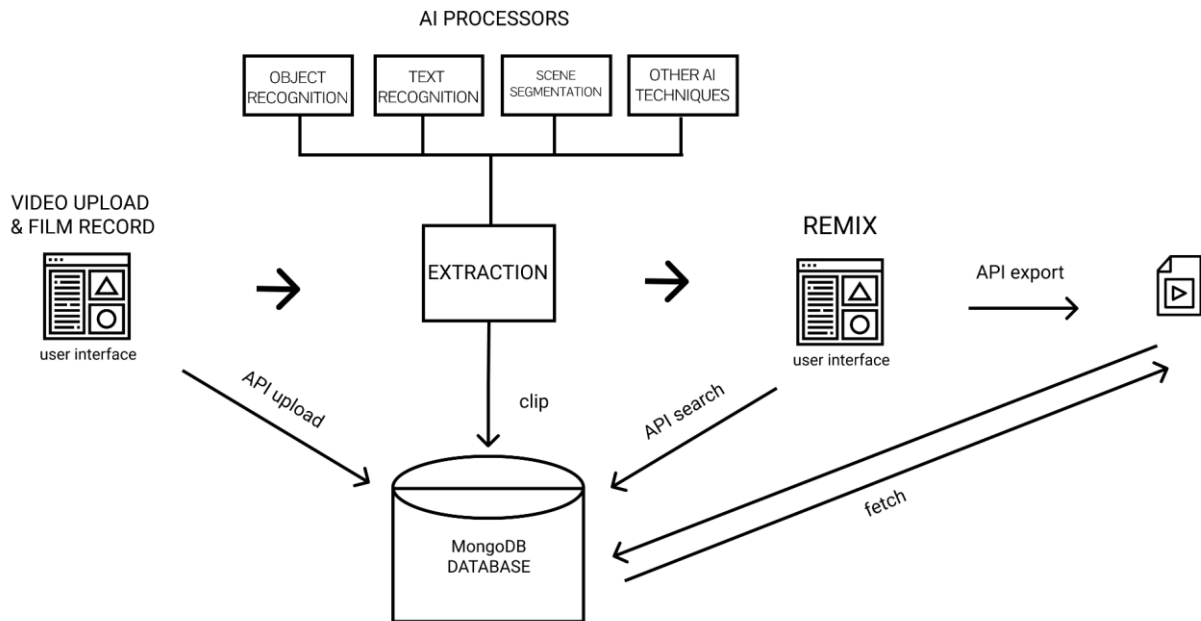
AI PROCESSORS

OBJECT RECOGNITION

TEXT RECOGNITION

SCENE SEGMENTATION

OTHER AI TECHNIQUES

VIDEO UPLOAD & FILM RECORD

user interface

EXTRACTION

REMIX

user interface

API export

API upload

clip

API search

fetch

MongoDB DATABASE